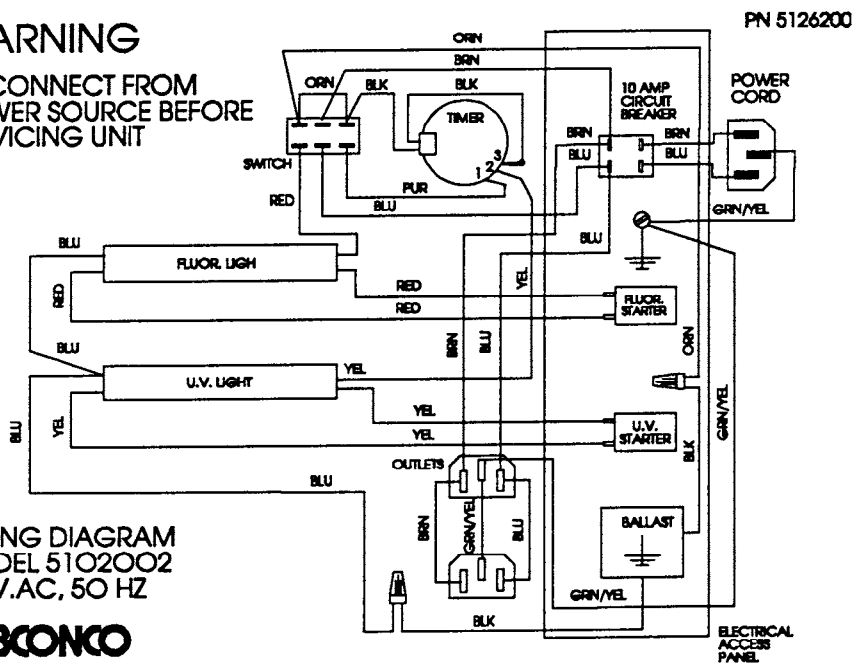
PN 5126200

ARNING

CONNECT FROM VER SOURCE BEFORE VICING UNIT

ORN
BRN
ORN
BLK
BLK
TIMER
10 AMP CIRCUIT BREAKER
POWER CORD
BRN
BRN
BLU
BLU
3
2
1
SWITCH
PUR
RED
BLU
GRN/YEL
BLU
BLU
FLUOR. LIGH
YEL
RED
RED
RED
FLUOR. STARTER
BLU
BRN
BLU
ORN
U.V. LIGHT
YEL
YEL
YEL
U.V. STARTER
BLU
YEL
YEL
BLK
GRN/YEL
OUTLETS
BLU
BRN
GRN/YEL
BLU
BALLAST
ING DIAGRAM
DEL 5102002
V.AC, 50 HZ
GRN/YEL
BLK
BCONCO
ELECTRICAL ACCESS PANEL